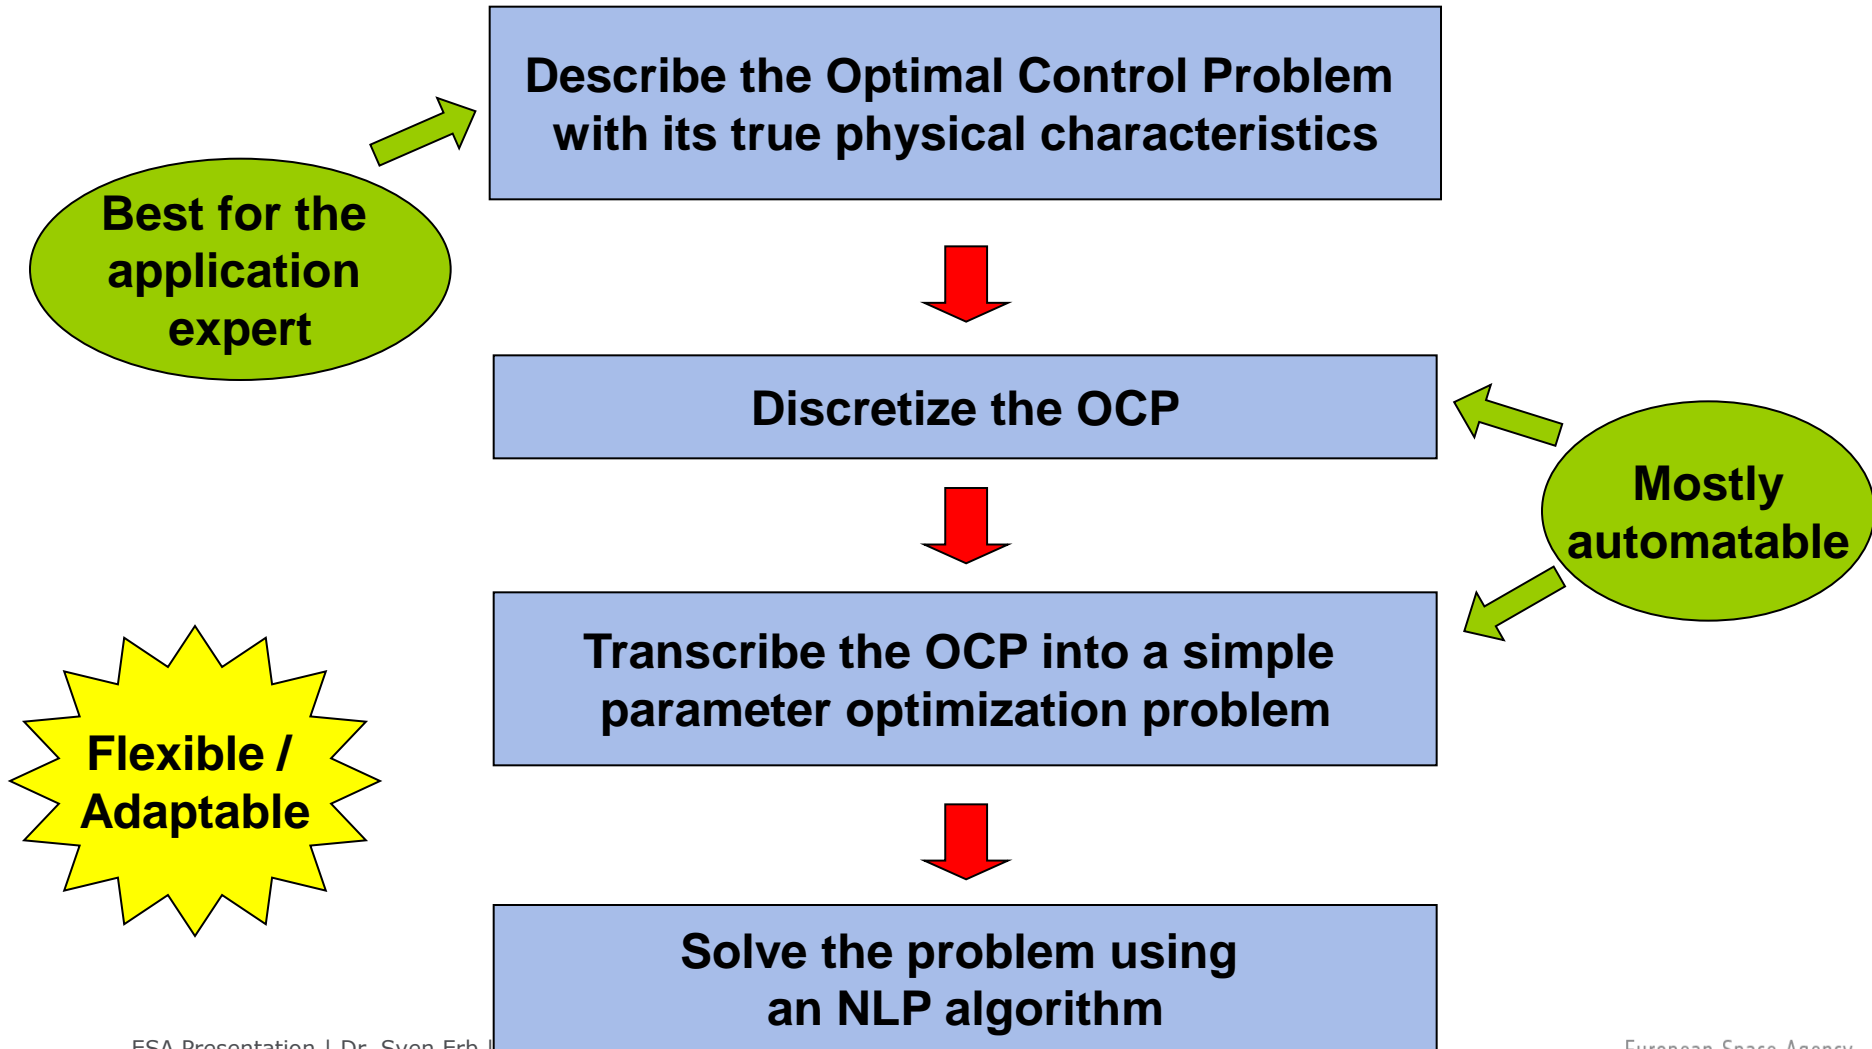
Describe the Optimal Control Problem with its true physical characteristics

Best for the application expert

Discretize the OCP

Mostly automatable

Transcribe the OCP into a simple parameter optimization problem

Flexible / Adaptable

Solve the problem using an NLP algorithm

ESA Presentation | Dr. Sven Erb |

European Space Agency